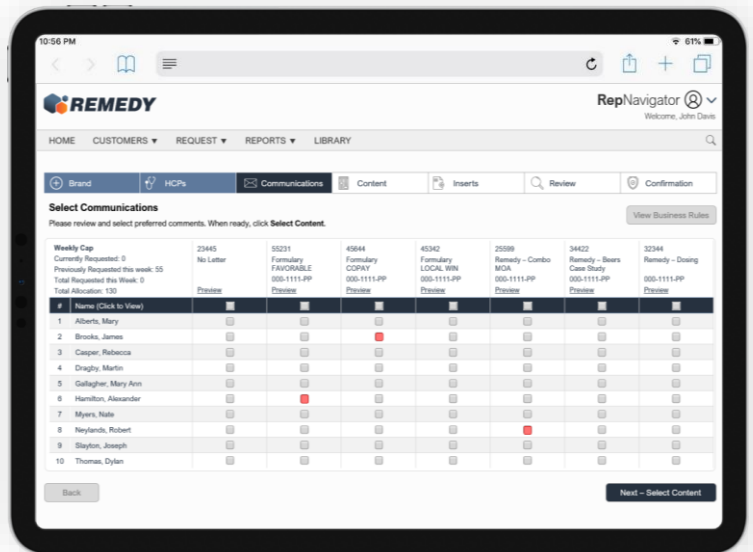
10:56 PM

61%

REMEDY

RepNavigator

Welcome, John Davis

HOME CUSTOMERS ▾ REQUEST ▾ REPORTS ▾ LIBRARY

Brand | HCPs | Communications | Content | Inserts | Review | Confirmation

Select Communications

Please review and select preferred comments. When ready, click **Select Content.**

View Business Rules

| Weekly Cap<br>Currently Requested: 0<br>Previously Requested this week: 55<br>Total Requested this Week: 0<br>Total Allocation: 130 | 23445<br>No Letter<br><br>Preview | 55231<br>Formulary<br>FAVORABLE<br>000-1111-PP<br>Preview | 45644<br>Formulary<br>COPAY<br>000-1111-PP<br>Preview | 45342<br>Formulary<br>LOCAL WIN<br>000-1111-PP<br>Preview | 25599<br>Remedy – Combo<br>MOA<br>000-1111-PP<br>Preview | 34422<br>Remedy – Beers<br>Case Study<br>000-1111-PP<br>Preview | 32344<br>Remedy – Dosing<br>000-1111-PP<br>Preview |
|---|---|---|---|---|---|---|---|
| # Name (Click to View) | | | | | | | |
| 1 Alberts, Mary | | | | | | | |
| 2 Brooks, James | | | | | | | |
| 3 Casper, Rebecca | | | | | | | |
| 4 Dragby, Martin | | | | | | | |
| 5 Gallagher, Mary Ann | | | | | | | |
| 6 Hamilton, Alexander | | | | | | | |
| 7 Myers, Nate | | | | | | | |
| 8 Neylands, Robert | | | | | | | |
| 9 Slayton, Joseph | | | | | | | |
| 10 Thomas, Dylan | | | | | | | |

Back

Next – Select Content